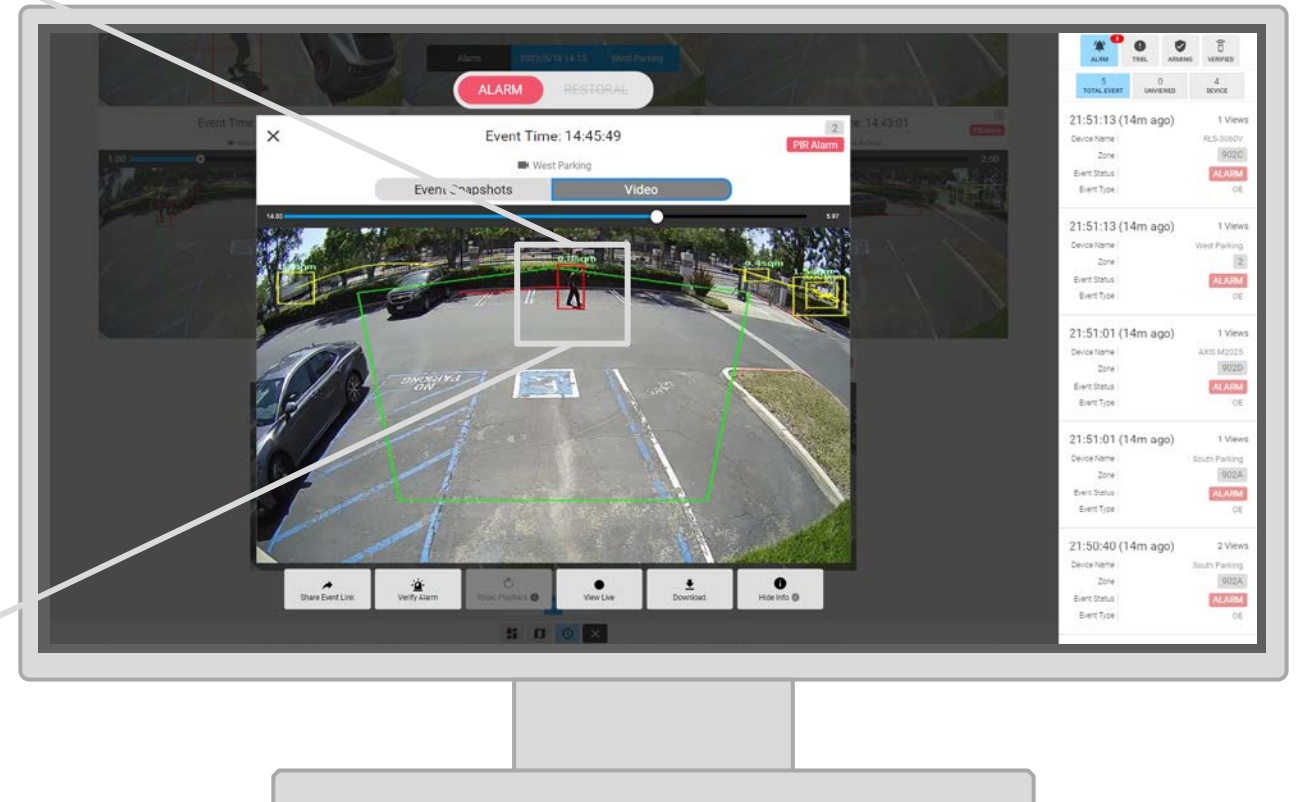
Alarm 2022/5/18 14:15 West Parking

ALARM RESTORAL

Event Time

e: 14:43:01

Event Time: 14:45:49

2

PIR Alarm

West Parking

Event Snapshots Video

14.03

5.97

0.15mph

0.45mph

NO PARKING

Share Event Link

Verify Alarm

Video Playback

View Live

Download

Hide Info

ALRM TRBL ARMING VERIFIED

5 TOTAL EVENT

0 UNVIEWED

4 DEVICE

21:51:13 (14m ago) 1 Views
Device Name RLS-3060V
Zone 902C
Event Status ALARM
Event Type OE

21:51:13 (14m ago) 1 Views
Device Name West Parking
Zone 2
Event Status ALARM
Event Type OE

21:51:01 (14m ago) 1 Views
Device Name AXIS M2025
Zone 902D
Event Status ALARM
Event Type OE

21:51:01 (14m ago) 1 Views
Device Name South Parking
Zone 902A
Event Status ALARM
Event Type OE

21:50:40 (14m ago) 2 Views
Device Name South Parking
Zone 902A
Event Status ALARM
Event Type OE